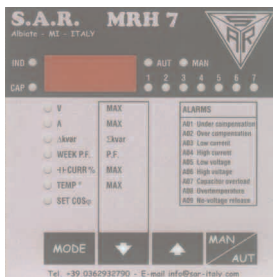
S.A.R. MRH 7
Albiate - MI - ITALY

IND
CAP
AUT MAN
1 2 3 4 5 6 7

V
A
Δkvar
WEEK P.F.
+I-CURR%
TEMP °
SET COSφ

MAX
MAX
Δkvar
P.F.
MAX
MAX

ALARMS
A01 Under compensation
A02 Over compensation
A03 Low current
A04 High current
A05 Low voltage
A06 High voltage
A07 Capacitor overload
A08 Overtemperature
A09 No-voltage release

MODE
MAN
AUT

Tel. +39 0362932790 - E-mail info@sar-italy.com